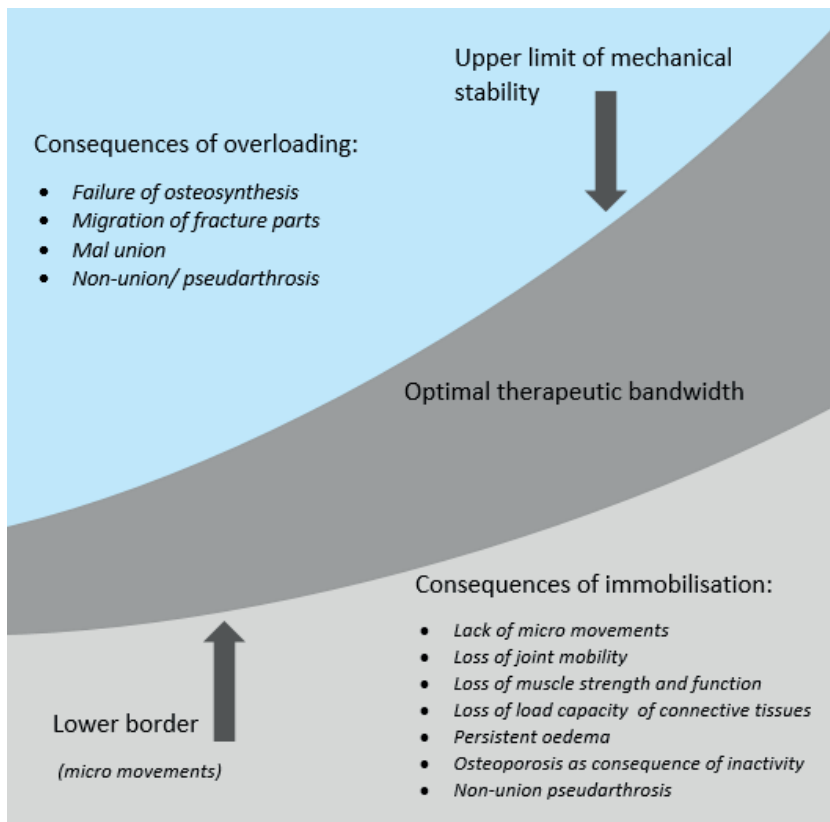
Upper limit of mechanical stability

Consequences of overloading:

- Failure of osteosynthesis
- Migration of fracture parts
- Mal union
- Non-union/ pseudarthrosis

Optimal therapeutic bandwidth

Consequences of immobilisation:

- Lack of micro movements
- Loss of joint mobility
- Loss of muscle strength and function
- Loss of load capacity of connective tissues
- Persistent oedema
- Osteoporosis as consequence of inactivity
- Non-union pseudarthrosis

Lower border

(micro movements)